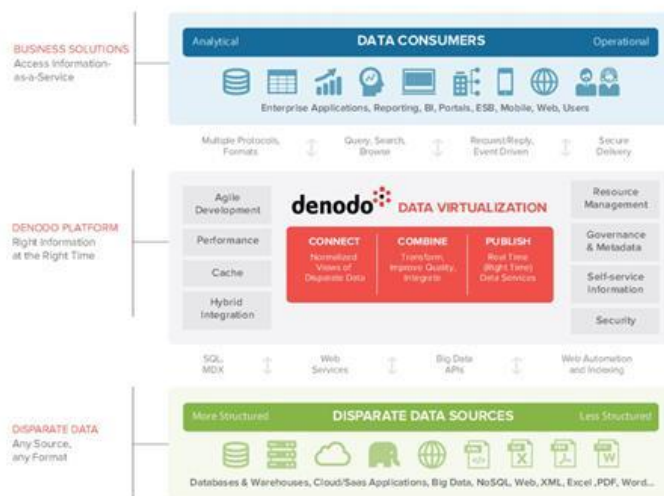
BUSINESS SOLUTIONS
Access Information-as-a-Service

Analytical
DATA CONSUMERS
Operational

Enterprise Applications, Reporting, BI, Portals, ESB, Mobile, Web, Users

Multiple Protocols, Formats
Query, Search, Browse
Request/Reply, Event Driven
Secure Delivery

DENODO PLATFORM
Right Information at the Right Time

Agile Development
Performance
Cache
Hybrid Integration

denodo DATA VIRTUALIZATION

CONNECT
Normalized Views of Disparate Data

COMBINE
Transform, Improve Quality, Integrate

PUBLISH
Real Time (Right Time) Data Services

Resource Management
Governance & Metadata
Self-service Information
Security

SQL, MDX
Web Services
Big Data APIs
Web Automation and Indexing

DISPARATE DATA
Any Source, any Format

More Structured
DISPARATE DATA SOURCES
Less Structured

Databases & Warehouses, Cloud/Saas Applications, Big Data, NoSQL, Web, XML, Excel ,PDF, Word...